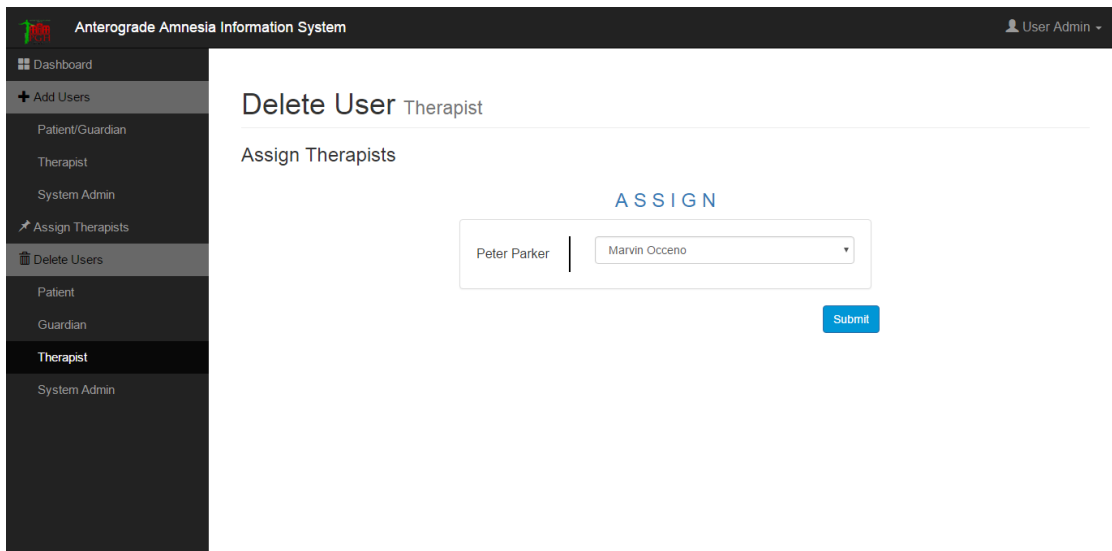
Anterograde Amnesia Information System

User Admin

Dashboard

Add Users

Patient/Guardian

Therapist

System Admin

Assign Therapists

Delete Users

Patient

Guardian

Therapist

System Admin

Delete User Therapist

Assign Therapists

ASSIGN

Peter Parker

Marvin Occeno

Submit